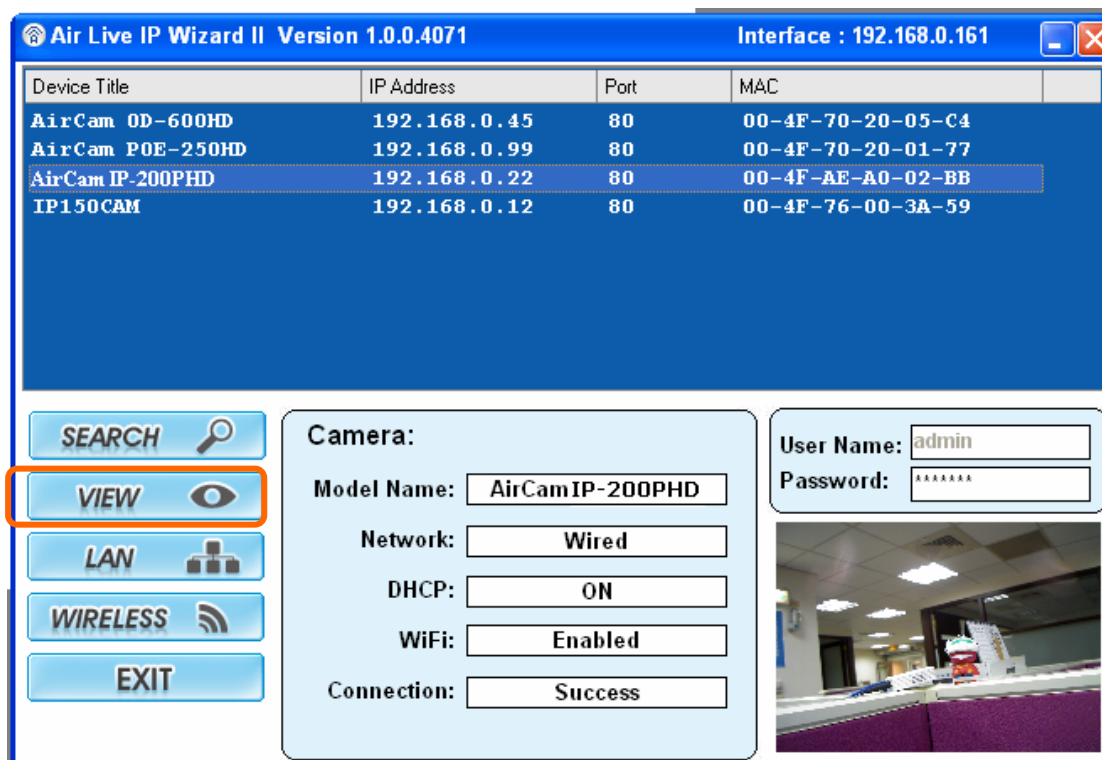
Air Live IP Wizard II Version 1.0.0.4071 Interface : 192.168.0.161

| Device Title | IP Address | Port | MAC |
|---|---|---|---|
| AirCam OD-600HD | 192.168.0.45 | 80 | 00-4F-70-20-05-C4 |
| AirCam POE-250HD | 192.168.0.99 | 80 | 00-4F-70-20-01-77 |
| AirCam IP-200PHD | 192.168.0.22 | 80 | 00-4F-AE-A0-02-BB |
| IP150CAM | 192.168.0.12 | 80 | 00-4F-76-00-3A-59 |

SEARCH
VIEW
LAN
WIRELESS
EXIT

Camera:
Model Name: AirCamIP-200PHD
Network: Wired
DHCP: ON
WiFi: Enabled
Connection: Success

User Name: admin
Password: *******